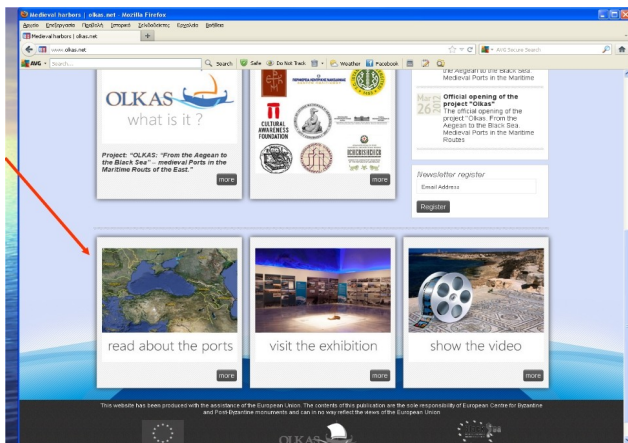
Medieval harbors | olkas.net - Mozilla Firefox

Αρχείο Επεξεργασία Προβολή Ιστορικό Σελιδοδείκτες Εργαλεία Βοήθεια

Medieval harbors | olkas.net

www.olkas.net

AVG Secure Search

AVG Search Safe Do Not Track Weather Facebook

OLKAS
what is it ?

Project: "OLKAS: "From the Aegean to the Black Sea" – medieval Ports in the Maritime Routs of the East."

more

CULTURAL AWARENESS FOUNDATION

more

the Aegean to the Black Sea. Medieval Ports in the Maritime

Mar 26
Official opening of the project "Olkas"
The official opening of the project "Olkas: From the Aegean to the Black Sea. Medieval Ports in the Maritime Routes

Newsletter register

Email Address

Register

read about the ports

more

visit the exhibition

more

show the video

more

This website has been produced with the assistance of the European Union. The contents of this publication are the sole responsibility of European Centre for Byzantine and Post-Byzantine monuments and can in no way reflect the views of the European Union.

OLKAS